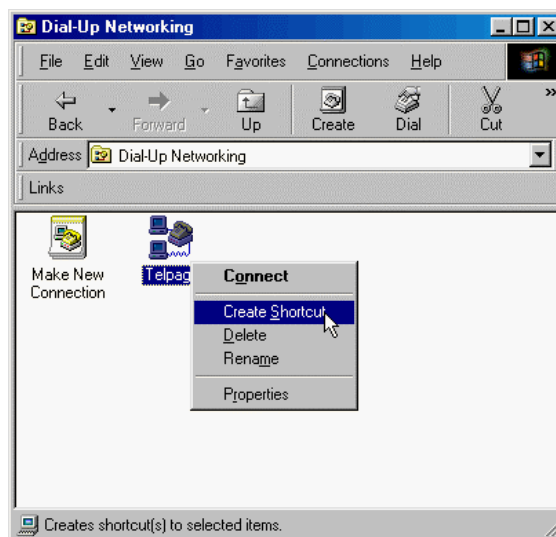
Dial-Up Networking

File Edit View Go Favorites Connections Help

Back Forward Up Create Dial Cut

Address Dial-Up Networking

Links

Make New Connection

Telpag

Connect

Create Shortcut

Delete

Rename

Properties

Creates shortcut(s) to selected items.